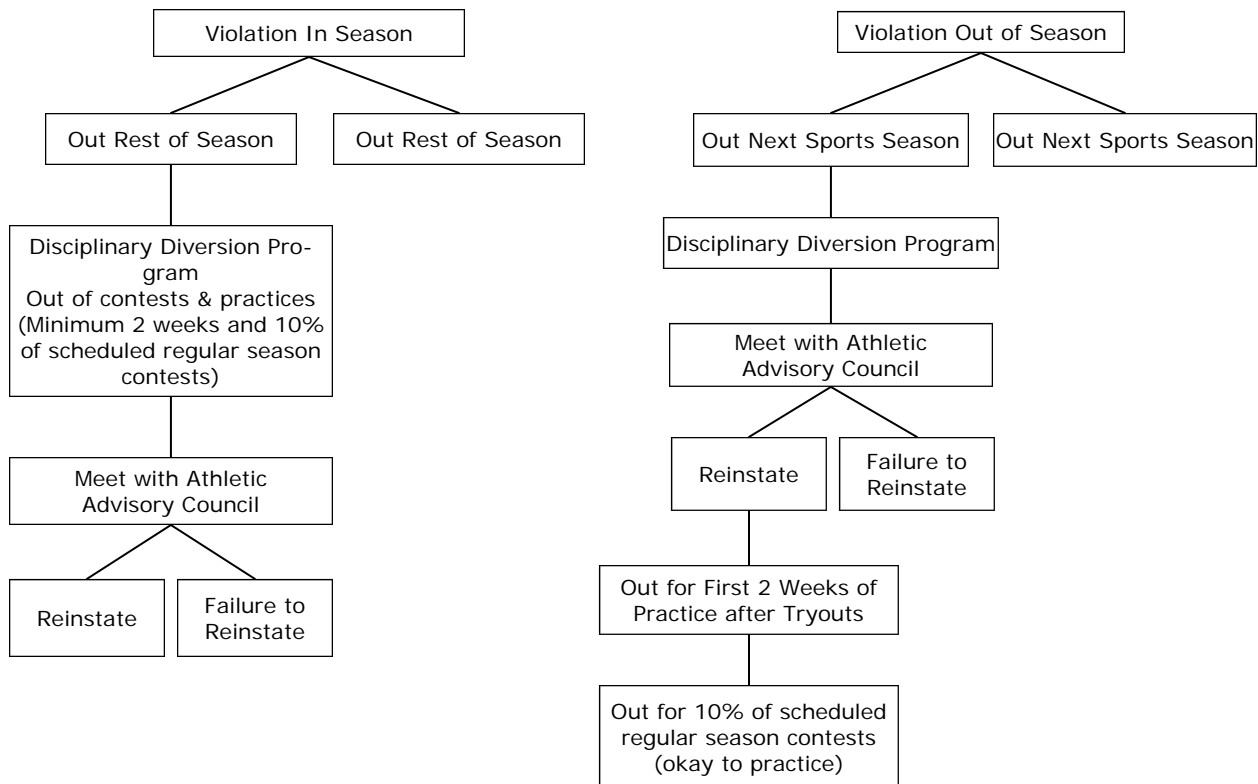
Violation In Season

Out Rest of Season

Out Rest of Season

Disciplinary Diversion Program
Out of contests & practices
(Minimum 2 weeks and 10% of scheduled regular season contests)

Meet with Athletic Advisory Council

Reinstate

Failure to Reinstate

Violation Out of Season

Out Next Sports Season

Out Next Sports Season

Disciplinary Diversion Program

Meet with Athletic Advisory Council

Reinstate

Failure to Reinstate

Out for First 2 Weeks of Practice after Tryouts

Out for 10% of scheduled regular season contests (okay to practice)